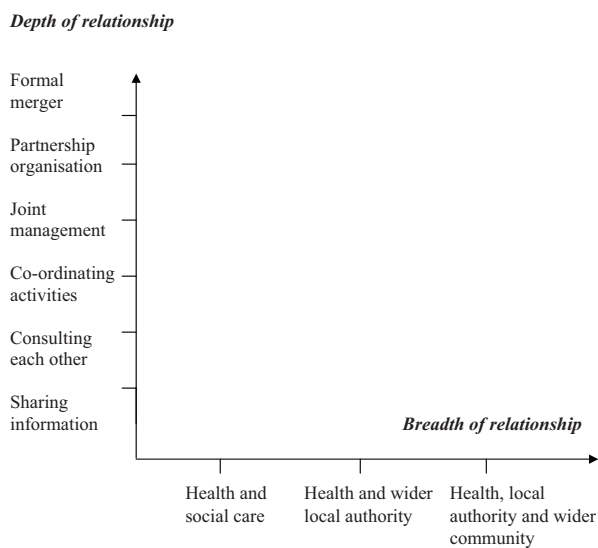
Depth of relationship

Formal merger

Partnership organisation

Joint management

Co-ordinating activities

Consulting each other

Sharing information

Breadth of relationship

Health and social care

Health and wider local authority

Health, local authority and wider community